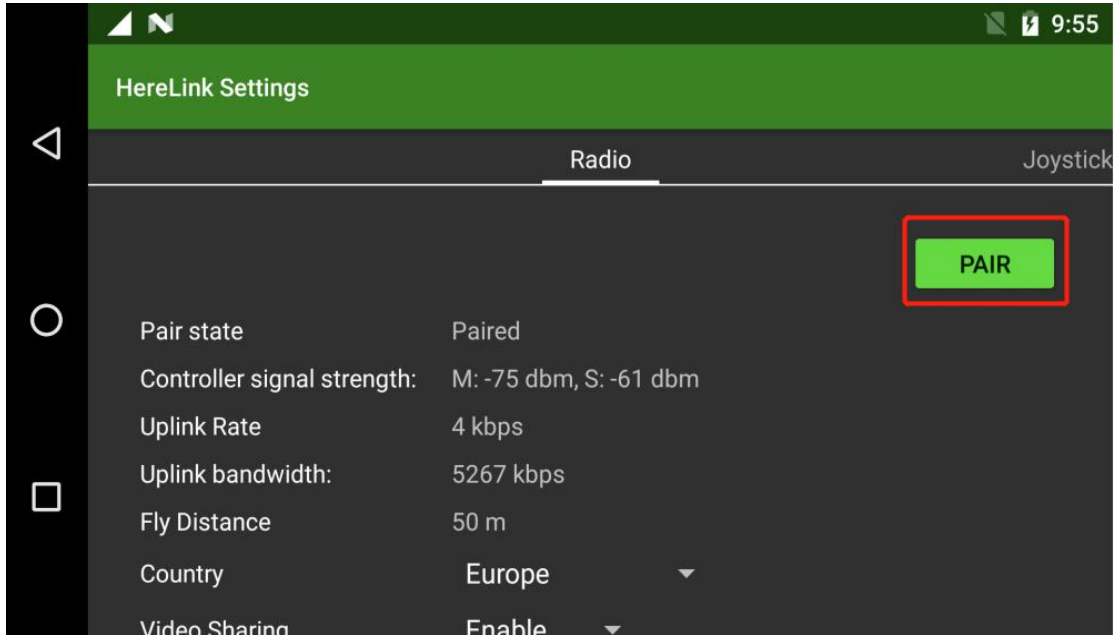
9:55

HereLink Settings

Radio

Joystick

PAIR

Pair state Paired

Controller signal strength: M: -75 dbm, S: -61 dbm

Uplink Rate 4 kbps

Uplink bandwidth: 5267 kbps

Fly Distance 50 m

Country Europe

Video Sharing Enable